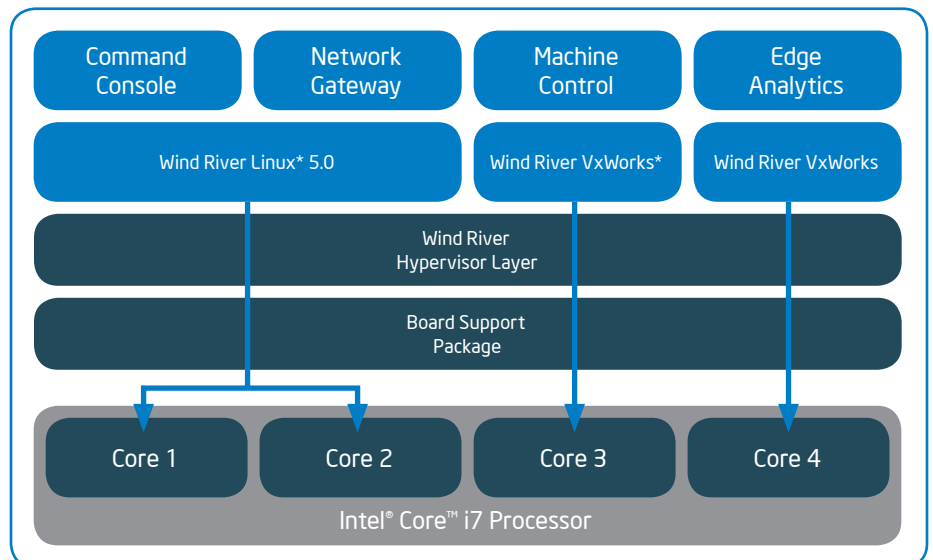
Command Console

Network Gateway

Machine Control

Edge Analytics

Wind River Linux* 5.0

Wind River VxWorks*

Wind River VxWorks

Wind River Hypervisor Layer

Board Support Package

Core 1

Core 2

Core 3

Core 4

Intel® Core™ i7 Processor